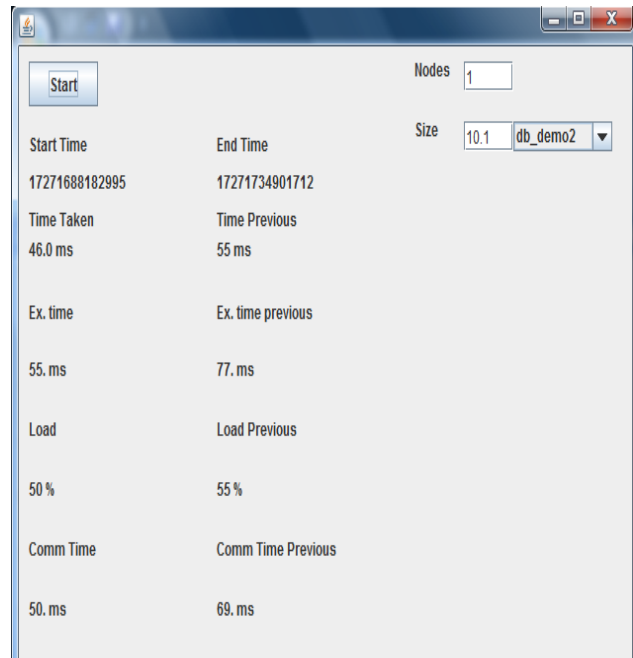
Start

Nodes 1

Size 10.1 db_demo2

Start Time

End Time

17271688182995

17271734901712

Time Taken

Time Previous

46.0 ms

55 ms

Ex. time

Ex. time previous

55. ms

77. ms

Load

Load Previous

50 %

55 %

Comm Time

Comm Time Previous

50. ms

69. ms